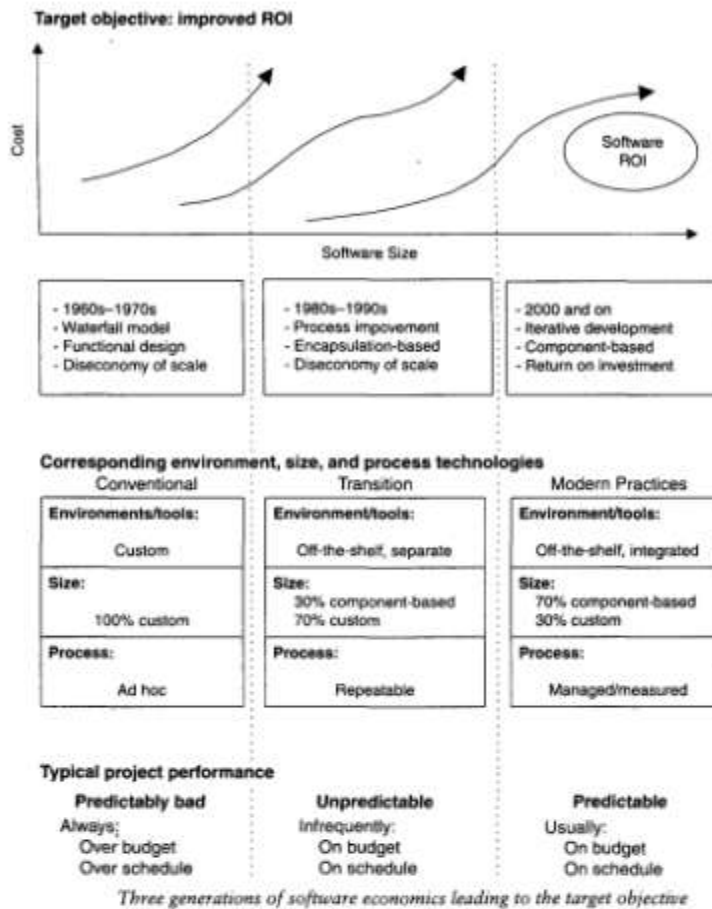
Target objective: improved ROI

Cost

Software ROI

Software Size

- 1960s–1970s
- Waterfall model
- Functional design
- Diseconomy of scale

- 1980s–1990s
- Process impovement
- Encapsulation-based
- Diseconomy of scale

- 2000 and on
- Iterative development
- Component-based
- Return on investment

Corresponding environment, size, and process technologies

| Conventional | Transition | Modern Practices |
|---|---|---|
| **Environments/tools:** Custom | **Environment/tools:** Off-the-shelf, separate | **Environment/tools:** Off-the-shelf, integrated |
| **Size:** 100% custom | **Size:** 30% component-based 70% custom | **Size:** 70% component-based 30% custom |
| **Process:** Ad hoc | **Process:** Repeatable | **Process:** Managed/measured |

Typical project performance

Predictably bad
Always:
Over budget
Over schedule

Unpredictable
Infrequently:
On budget
On schedule

Predictable
Usually:
On budget
On schedule

Three generations of software economics leading to the target objective